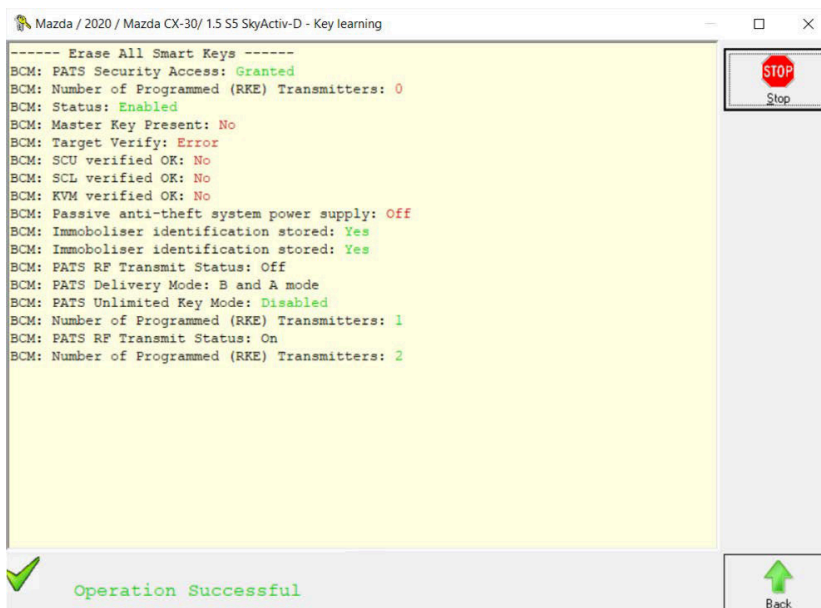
Mazda / 2020 / Mazda CX-30/ 1.5 S5 SkyActiv-D - Key learning

------ Erase All Smart Keys ------
BCM: PATS Security Access: Granted
BCM: Number of Programmed (RKE) Transmitters: 0
BCM: Status: Enabled
BCM: Master Key Present: No
BCM: Target Verify: Error
BCM: SCU verified OK: No
BCM: SCL verified OK: No
BCM: KVM verified OK: No
BCM: Passive anti-theft system power supply: Off
BCM: Immoboliser identification stored: Yes
BCM: Immoboliser identification stored: Yes
BCM: PATS RF Transmit Status: Off
BCM: PATS Delivery Mode: B and A mode
BCM: PATS Unlimited Key Mode: Disabled
BCM: Number of Programmed (RKE) Transmitters: 1
BCM: PATS RF Transmit Status: On
BCM: Number of Programmed (RKE) Transmitters: 2

STOP
Stop

Operation Successful

Back